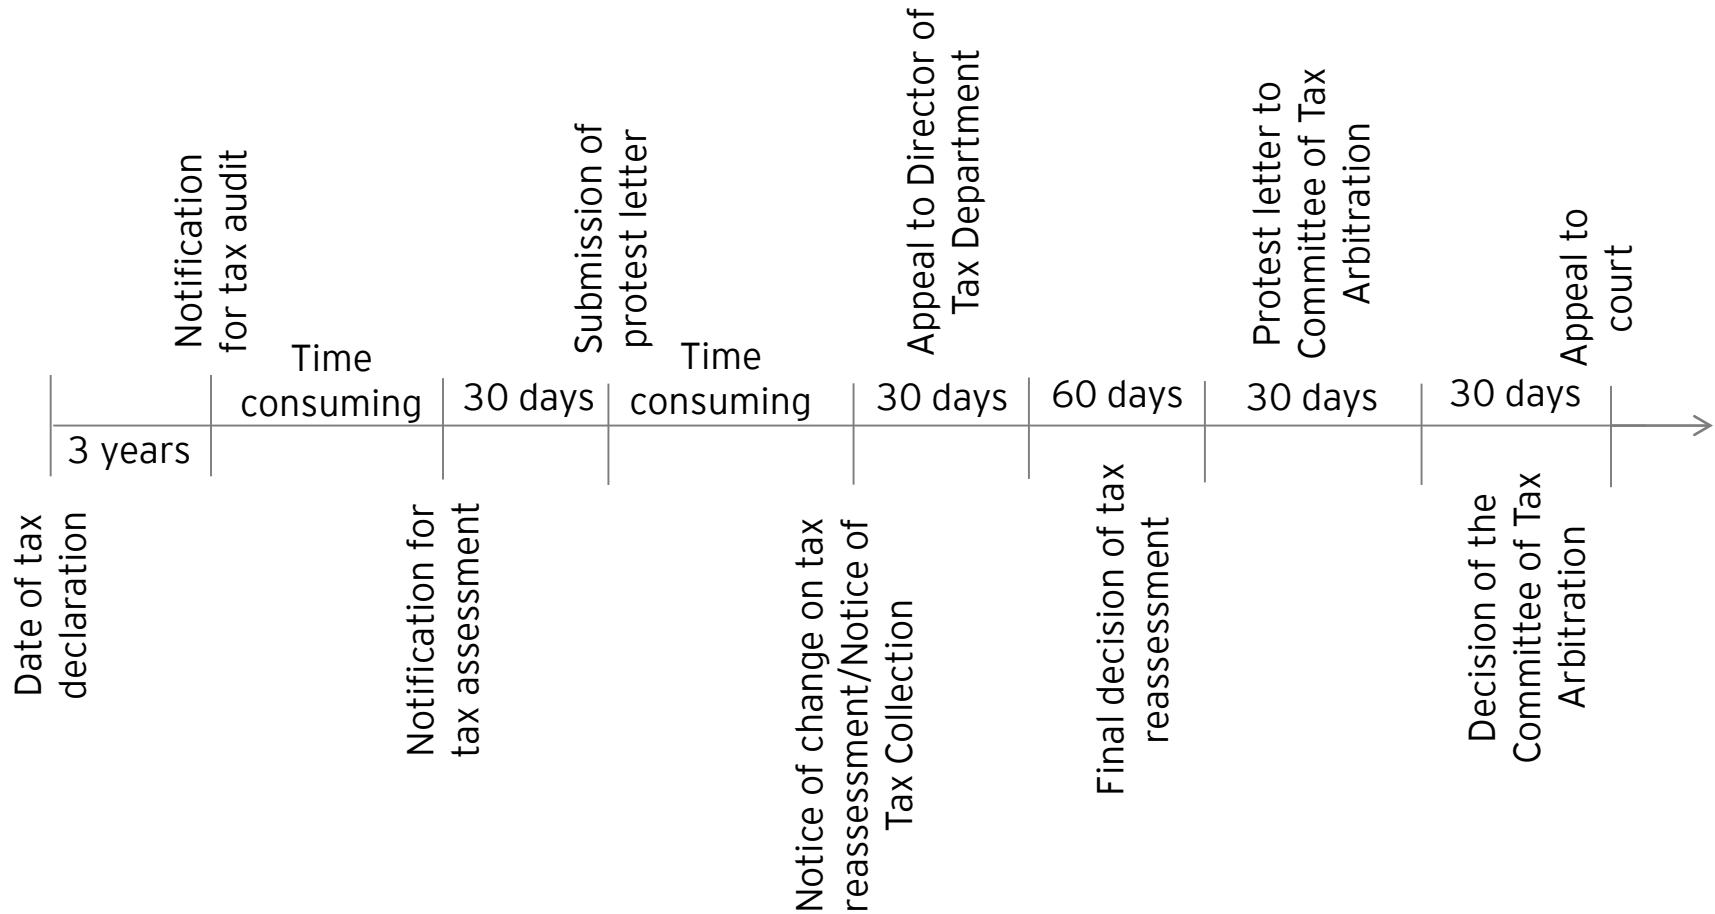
Date of tax declaration

3 years

Notification for tax audit

Time consuming

Notification for tax assessment

30 days

Submission of protest letter

Time consuming

Notice of change on tax reassessment/Notice of Tax Collection

Appeal to Director of Tax Department

30 days

60 days

Final decision of tax reassessment

Protest letter to Committee of Tax Arbitration

30 days

Decision of the Committee of Tax Arbitration

30 days

Appeal to court